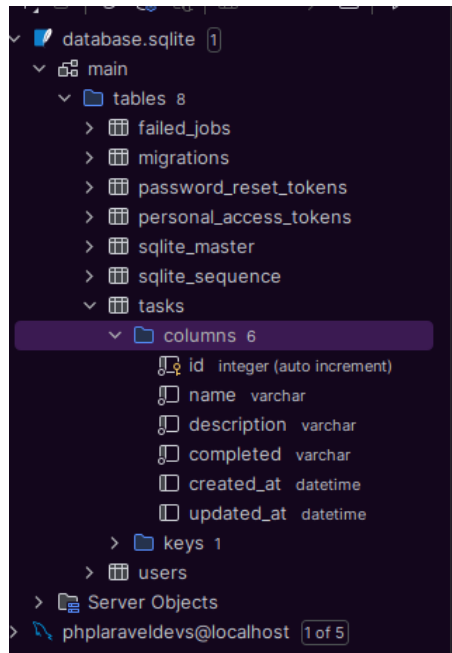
database.sqlite 1
main
tables 8
failed_jobs
migrations
password_reset_tokens
personal_access_tokens
sqlite_master
sqlite_sequence
tasks
columns 6
id integer (auto increment)
name varchar
description varchar
completed varchar
created_at datetime
updated_at datetime
keys 1
users
Server Objects
phplaraveldevs@localhost 1 of 5